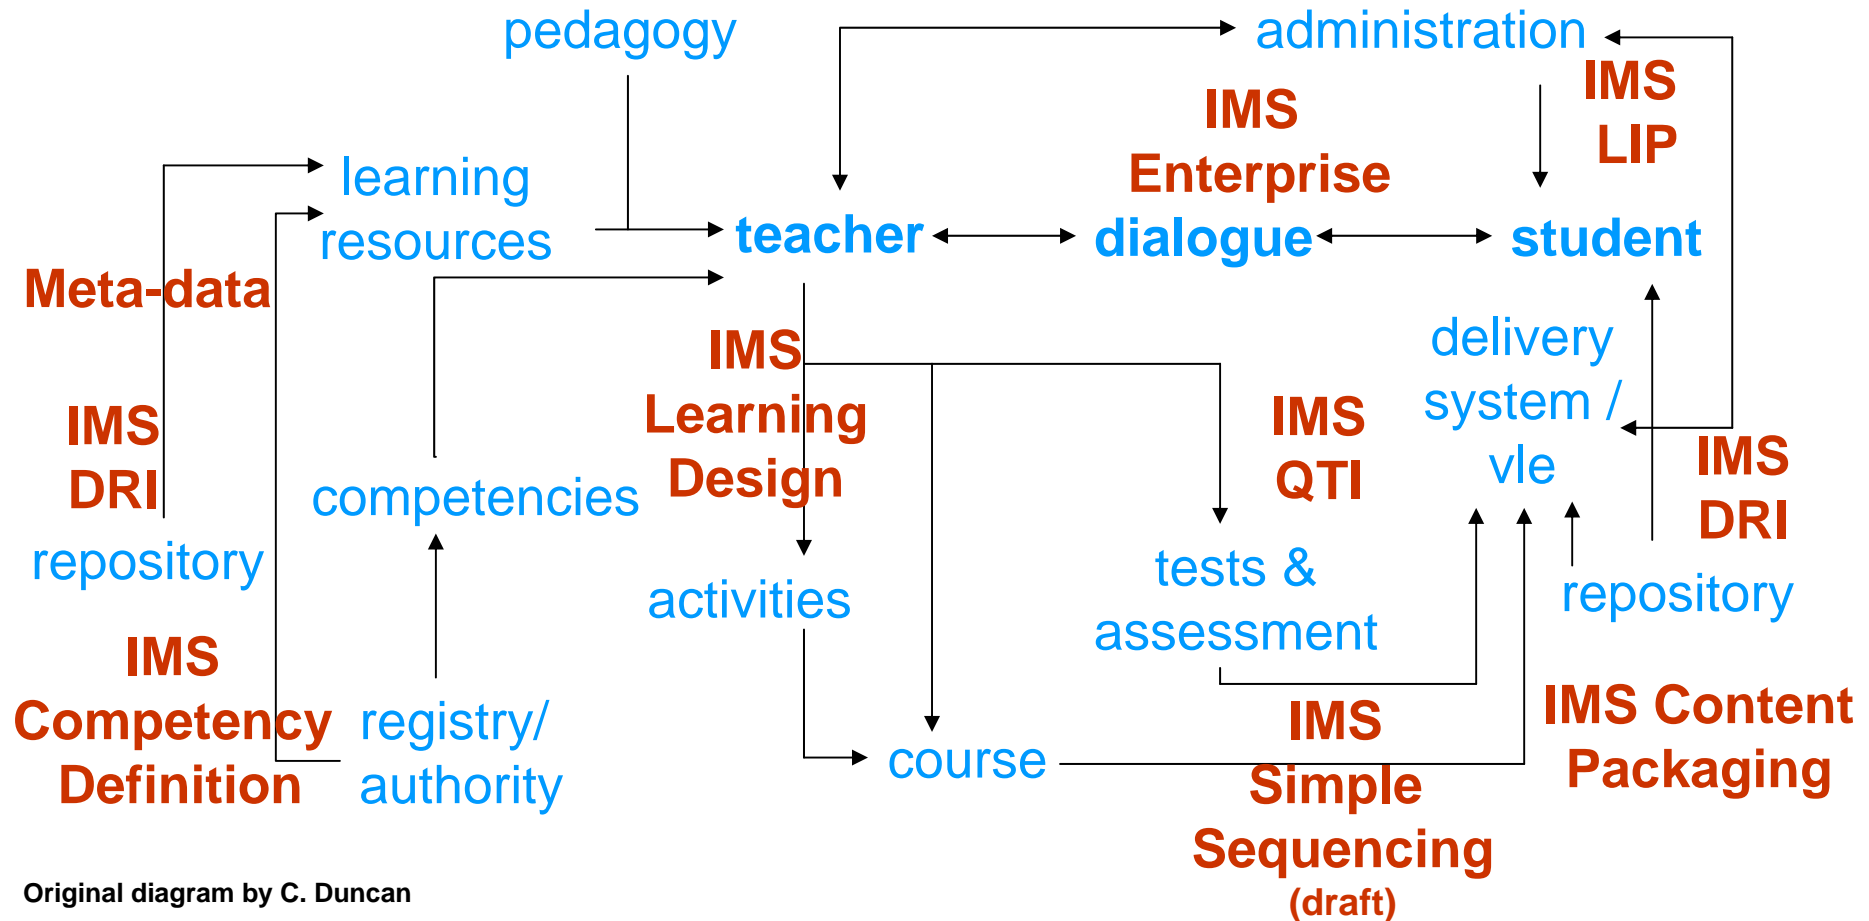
pedagogy

administration

IMS LIP

IMS Enterprise

learning resources

teacher

dialogue

student

Meta-data

IMS Learning Design

delivery system / vle

IMS DRI

IMS QTI

IMS DRI

competencies

repository

tests & assessment

repository

activities

IMS Competency Definition

registry/ authority

course

IMS Simple Sequencing (draft)

IMS Content Packaging

Original diagram by C. Duncan